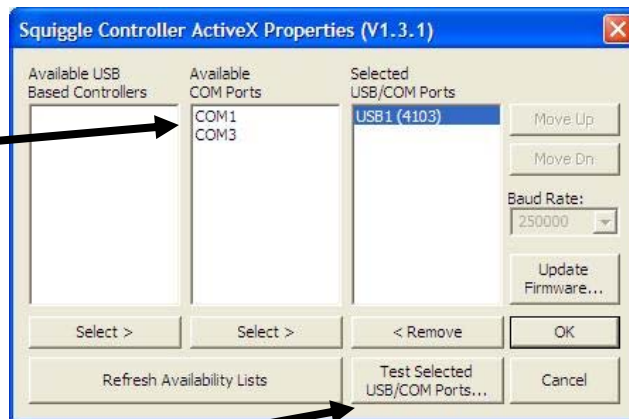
Squiggle Controller ActiveX Properties (V1.3.1)

Available USB Based Controllers

Available COM Ports

COM1
COM3

Selected USB/COM Ports

USB1 (4103)

Move Up

Move Dn

Baud Rate:

250000

Update Firmware...

Select >

Select >

< Remove

OK

Refresh Availability Lists

Test Selected USB/COM Ports...

Cancel